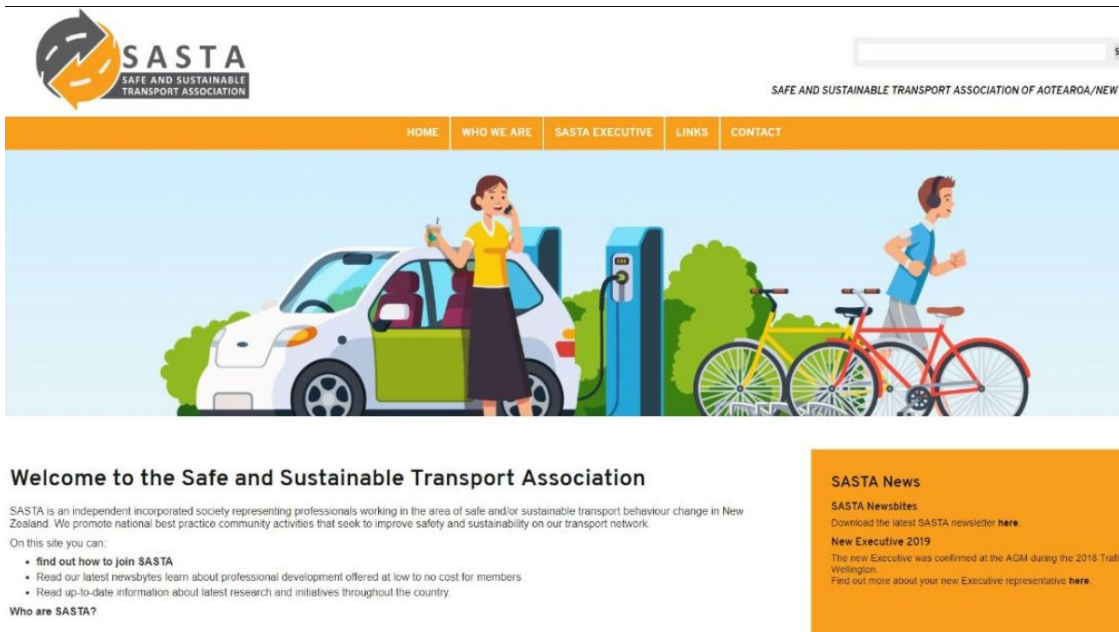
SASTA
SAFE AND SUSTAINABLE TRANSPORT ASSOCIATION

SAFE AND SUSTAINABLE TRANSPORT ASSOCIATION OF AOTEAROA/NEW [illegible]

HOME | WHO WE ARE | SASTA EXECUTIVE | LINKS | CONTACT

Welcome to the Safe and Sustainable Transport Association

SASTA is an independent incorporated society representing professionals working in the area of safe and/or sustainable transport behaviour change in New Zealand. We promote national best practice community activities that seek to improve safety and sustainability on our transport network.

On this site you can:

- find out how to join SASTA
- Read our latest newsbytes learn about professional development offered at low to no cost for members
- Read up-to-date information about latest research and initiatives throughout the country.

Who are SASTA?

SASTA News

SASTA Newsbites
Download the latest SASTA newsletter here.

New Executive 2019
The new Executive was confirmed at the AGM during the 2018 Traf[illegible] Wellington.
Find out more about your new Executive representative here.